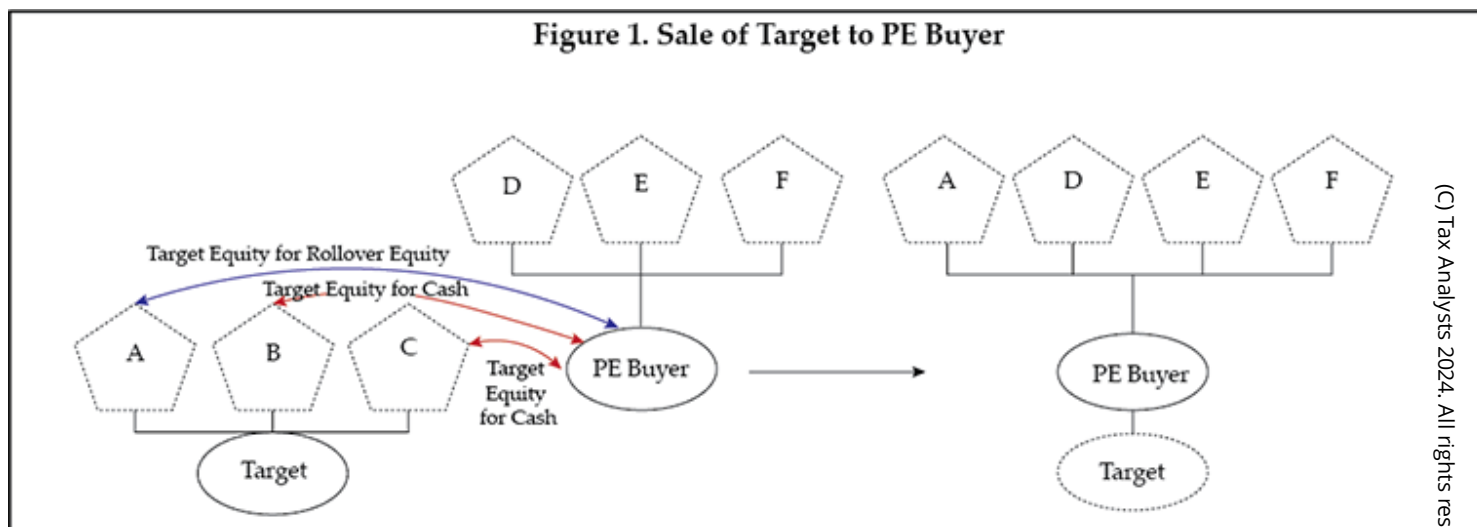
Figure 1. Sale of Target to PE Buyer

D

E

F

Target Equity for Rollover Equity

Target Equity for Cash

A

B

C

Target Equity for Cash

PE Buyer

Target

A

D

E

F

PE Buyer

Target

(C) Tax Analysts 2024. All rights res